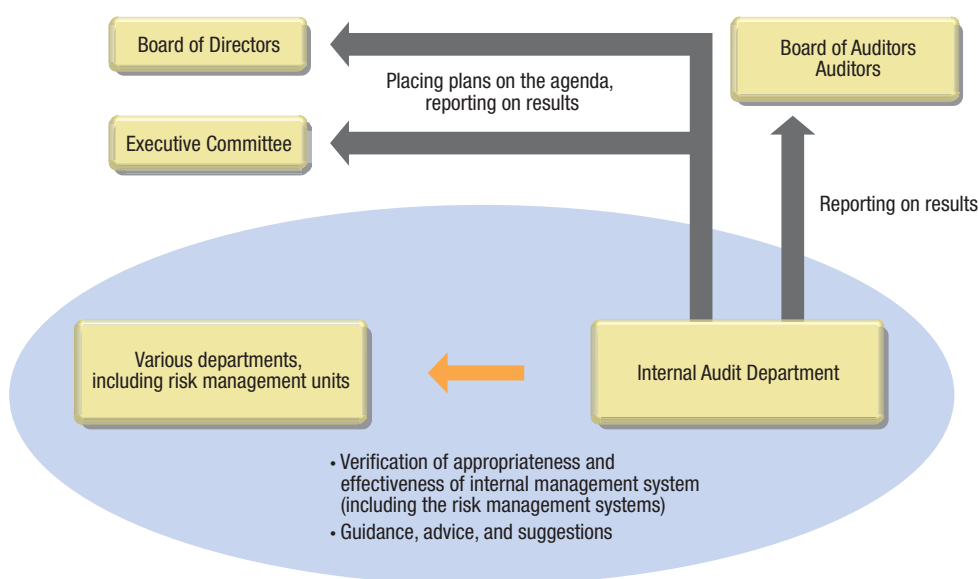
Board of Directors

Placing plans on the agenda, reporting on results

Board of Auditors
Auditors

Executive Committee

Reporting on results

Various departments, including risk management units

Internal Audit Department

• Verification of appropriateness and effectiveness of internal management system (including the risk management systems)
• Guidance, advice, and suggestions